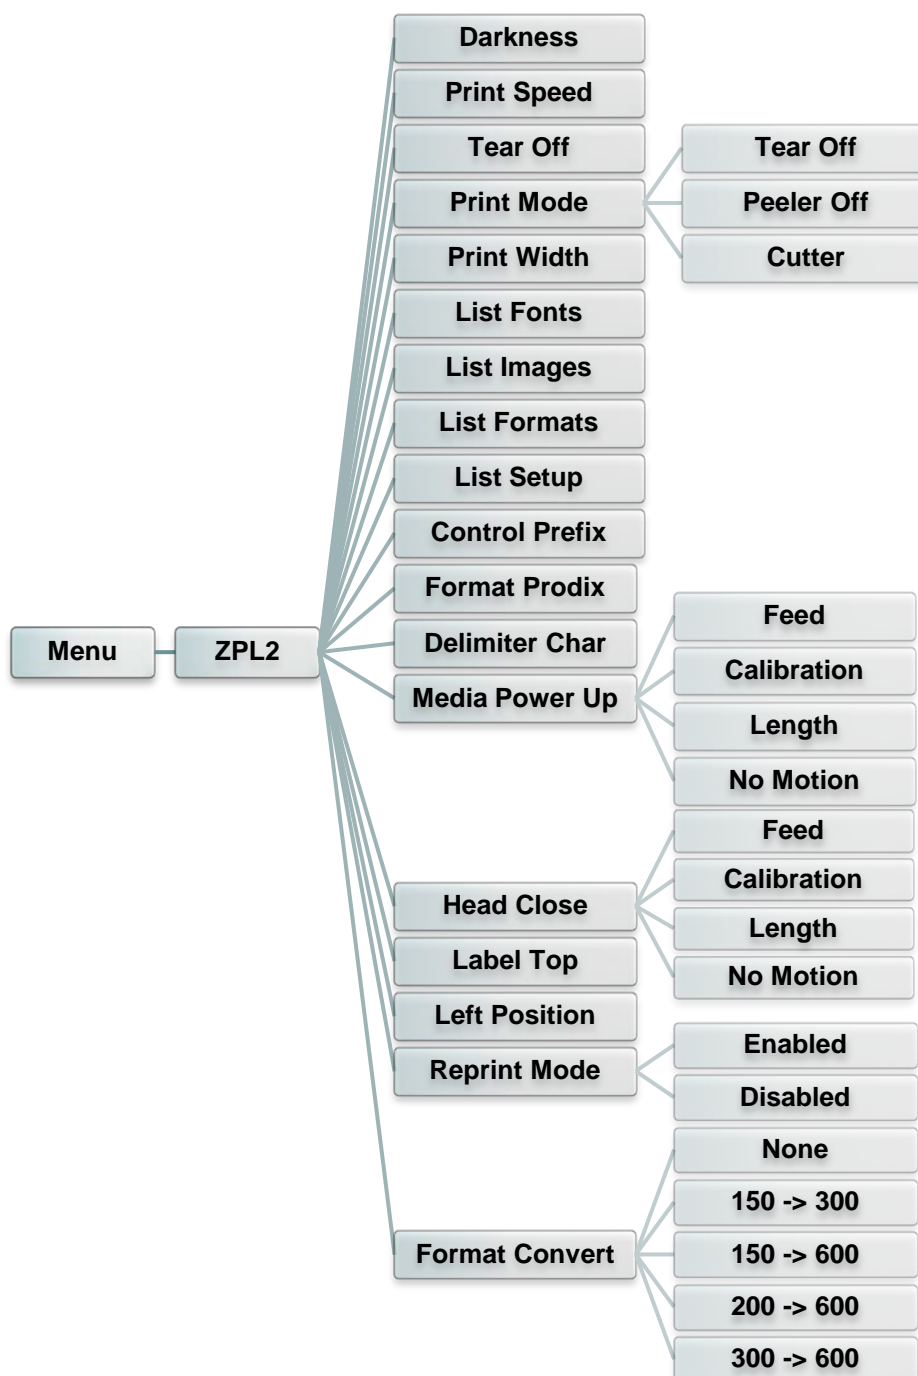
Menu
ZPL2
Darkness
Print Speed
Tear Off
Print Mode
Tear Off
Peeler Off
Cutter
Print Width
List Fonts
List Images
List Formats
List Setup
Control Prefix
Format Prodix
Delimiter Char
Media Power Up
Feed
Calibration
Length
No Motion
Head Close
Feed
Calibration
Length
No Motion
Label Top
Left Position
Reprint Mode
Enabled
Disabled
Format Convert
None
150 -> 300
150 -> 600
200 -> 600
300 -> 600